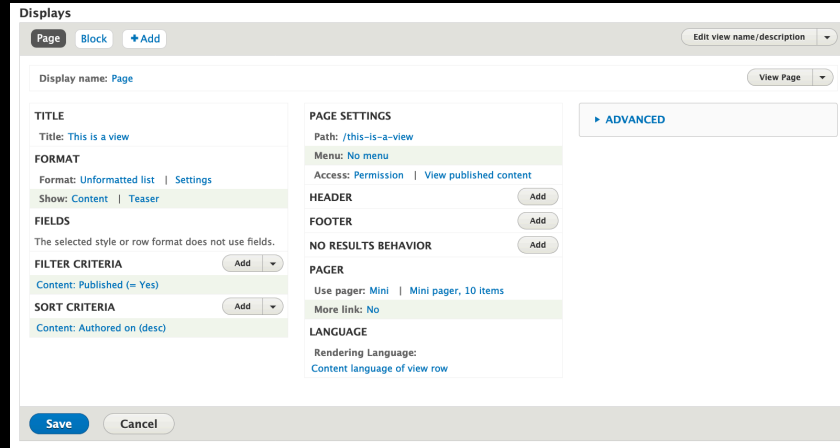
Displays

Page Block + Add

Edit view name/description

Display name: Page

View Page

TITLE

Title: This is a view

FORMAT

Format: Unformatted list | Settings

Show: Content | Teaser

FIELDS

The selected style or row format does not use fields.

FILTER CRITERIA Add

Content: Published (= Yes)

SORT CRITERIA Add

Content: Authored on (desc)

PAGE SETTINGS

Path: /this-is-a-view

Menu: No menu

Access: Permission | View published content

HEADER Add

FOOTER Add

NO RESULTS BEHAVIOR Add

PAGER

Use pager: Mini | Mini pager, 10 items

More link: No

LANGUAGE

Rendering Language:

Content language of view row

▸ ADVANCED

Save Cancel